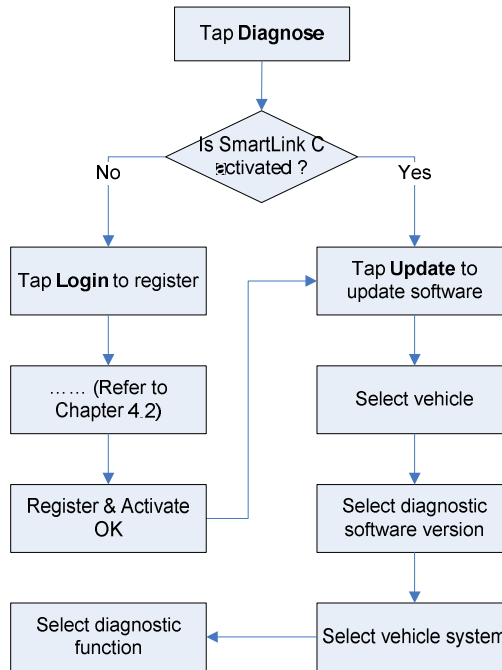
Tap **Diagnose**

Is SmartLink C activated ?

No

Yes

Tap **Login** to register

Tap **Update** to update software

…… (Refer to Chapter 4.2)

Select vehicle

Register & Activate OK

Select diagnostic software version

Select diagnostic function

Select vehicle system